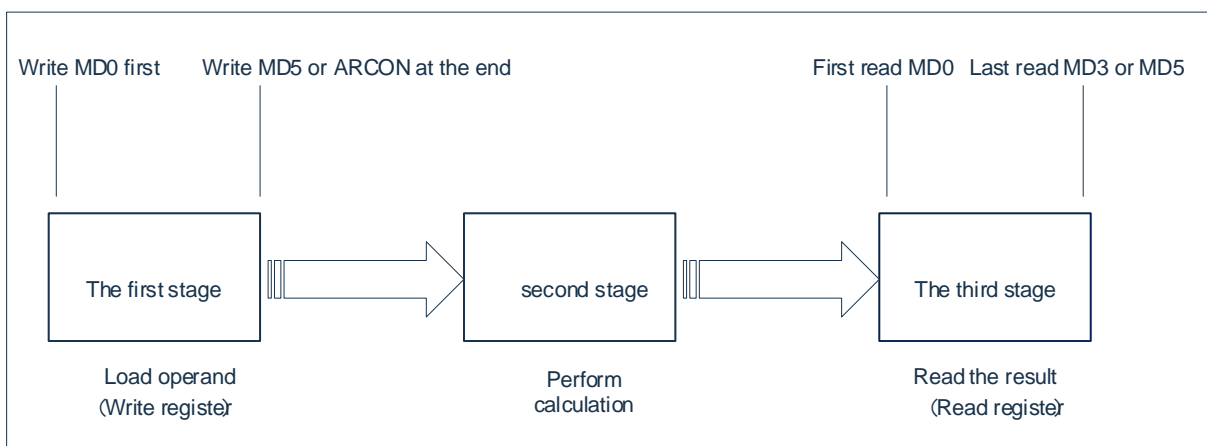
Write MD0 first

Write MD5 or ARCON at the end

First read MD0

Last read MD3 or MD5

The first stage

second stage

The third stage

Load operand
(Write register)

Perform calculation

Read the result
(Read register)